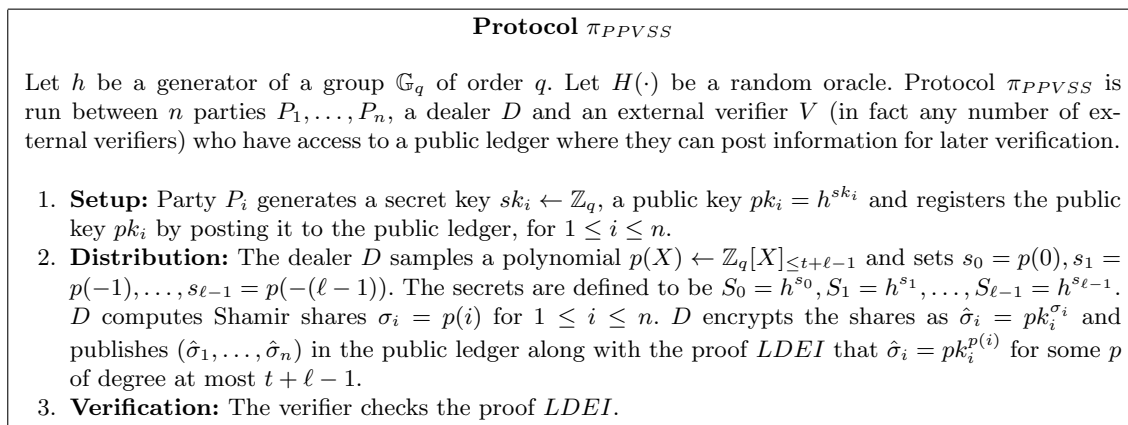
**Protocol $\pi_{PPVSS}$**

Let $h$ be a generator of a group $\mathbb{G}_q$ of order $q$. Let $H(\cdot)$ be a random oracle. Protocol $\pi_{PPVSS}$ is run between $n$ parties $P_1, \ldots, P_n$, a dealer $D$ and an external verifier $V$ (in fact any number of external verifiers) who have access to a public ledger where they can post information for later verification.

1. **Setup:** Party $P_i$ generates a secret key $sk_i \leftarrow \mathbb{Z}_q$, a public key $pk_i = h^{sk_i}$ and registers the public key $pk_i$ by posting it to the public ledger, for $1 \leq i \leq n$.
2. **Distribution:** The dealer $D$ samples a polynomial $p(X) \leftarrow \mathbb{Z}_q[X]_{\leq t+\ell-1}$ and sets $s_0 = p(0), s_1 = p(-1), \ldots, s_{\ell-1} = p(-(\ell-1))$. The secrets are defined to be $S_0 = h^{s_0}, S_1 = h^{s_1}, \ldots, S_{\ell-1} = h^{s_{\ell-1}}$. $D$ computes Shamir shares $\sigma_i = p(i)$ for $1 \leq i \leq n$. $D$ encrypts the shares as $\hat{\sigma}_i = pk_i^{\sigma_i}$ and publishes $(\hat{\sigma}_1, \ldots, \hat{\sigma}_n)$ in the public ledger along with the proof $LDEI$ that $\hat{\sigma}_i = pk_i^{p(i)}$ for some $p$ of degree at most $t + \ell - 1$.
3. **Verification:** The verifier checks the proof $LDEI$.